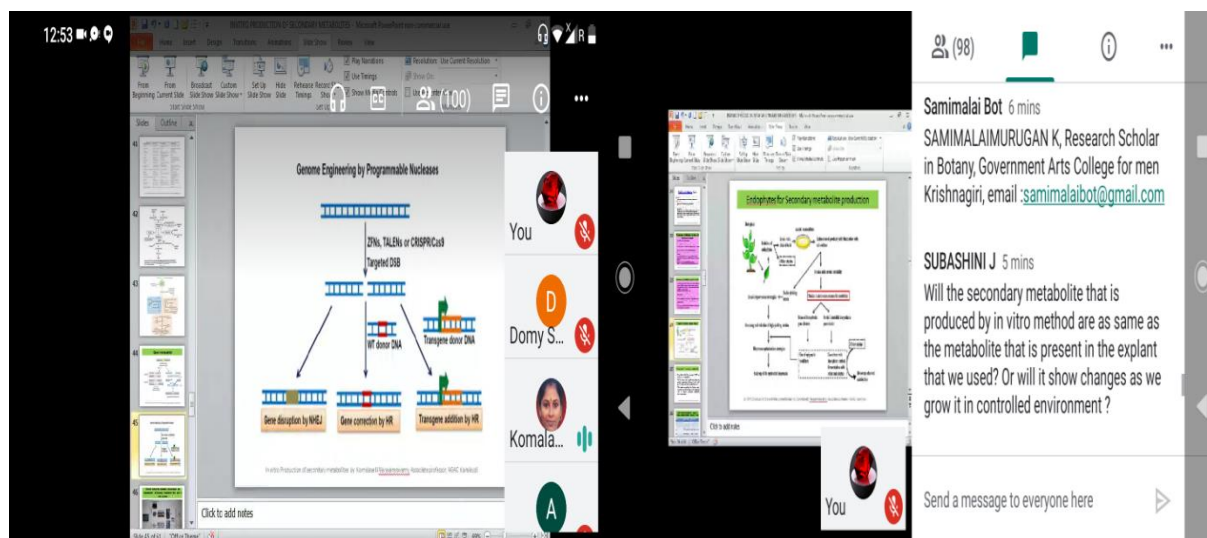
12:53

(100)

Genome Engineering by Programmable Nucleases

ZFNs, TALENs or CRISPR/Cas9
Targeted DSB

WT donor DNA

Transgene donor DNA

Gene disruption by NHEJ

Gene correction by HR

Transgene addition by HR

Click to add notes

You

Domy S...

Komala...

A

Endophytes for Secondary metabolite production

Click to add notes

You

(98)

Samimalai Bot 6 mins
SAMIMALAIMURUGAN K, Research Scholar in Botany, Government Arts College for men Krishnagiri, email :samimalaibot@gmail.com

SUBASHINI J 5 mins
Will the secondary metabolite that is produced by in vitro method are as same as the metabolite that is present in the explant that we used? Or will it show changes as we grow it in controlled environment ?

Send a message to everyone here